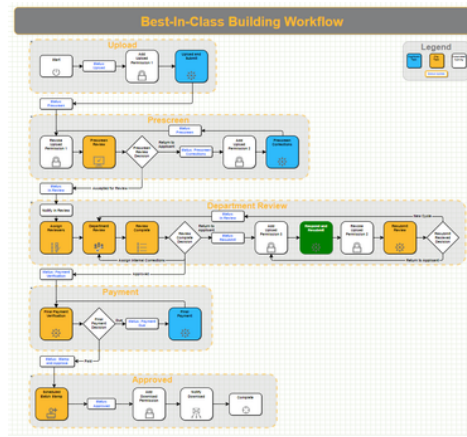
Best-In-Class Building Workflow

Upload

Start

Add Upload Permission 1

Upload and Submit

Prescreen

Prescreen Review

Prescreen Review Decision

Return to Applicant

Add Upload Permission 2

Prescreen Corrections

Accepted for Review

Department Review

Assign Reviewer

Department Review

Review Complete

Review Complete Decision

Return to Applicant

Add Upload Permission 3

Resubmit

Resubmittal Review

Resubmittal Review Decision

New Cycle

Return to Applicant

Approved

Payment

Final Payment Verification

Final Payment Decision

Due

Final Payment

Paid

Approved

Document Stamp

Add Download Permission

Notify Download

Complete

Legend